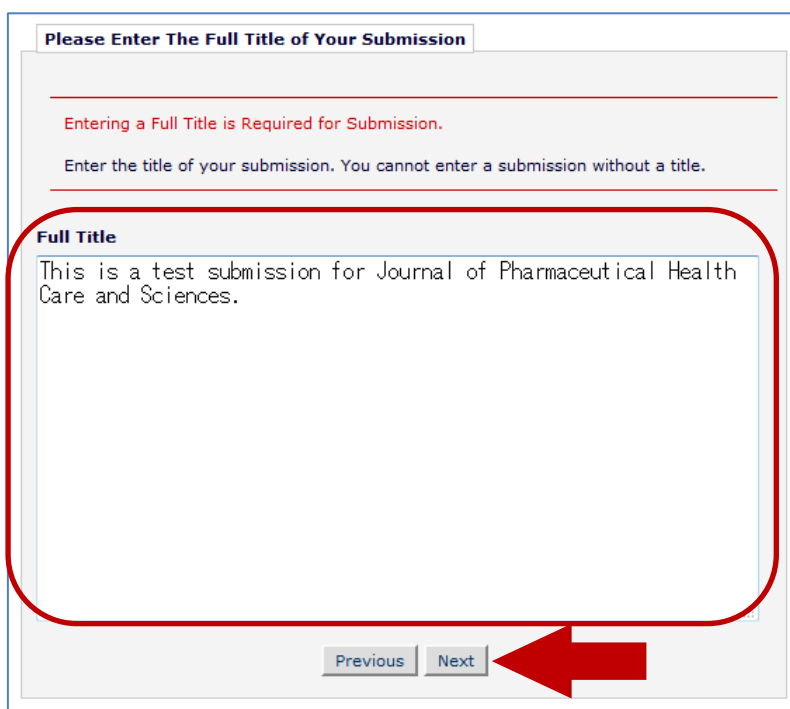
Please Enter The Full Title of Your Submission

Entering a Full Title is Required for Submission.

Enter the title of your submission. You cannot enter a submission without a title.

Full Title

This is a test submission for Journal of Pharmaceutical Health Care and Sciences.

Previous Next